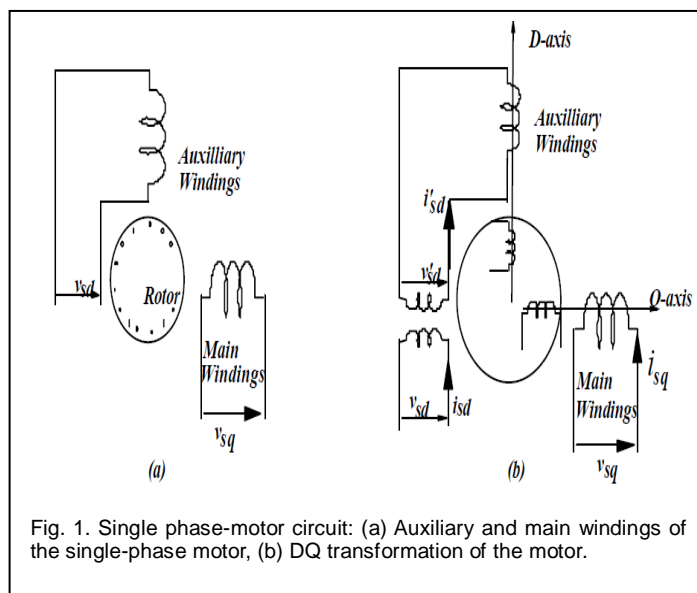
Auxilliary Windings

$v_{sd}$

Rotor

Main Windings

$v_{sq}$

(a)

D-axis

Auxilliary Windings

$i'_{sd}$

$v'_{sd}$

Q-axis

$i_{sq}$

$v_{sd}$

$i_{sd}$

Main Windings

$v_{sq}$

(b)

Fig. 1. Single phase-motor circuit: (a) Auxiliary and main windings of the single-phase motor, (b) DQ transformation of the motor.